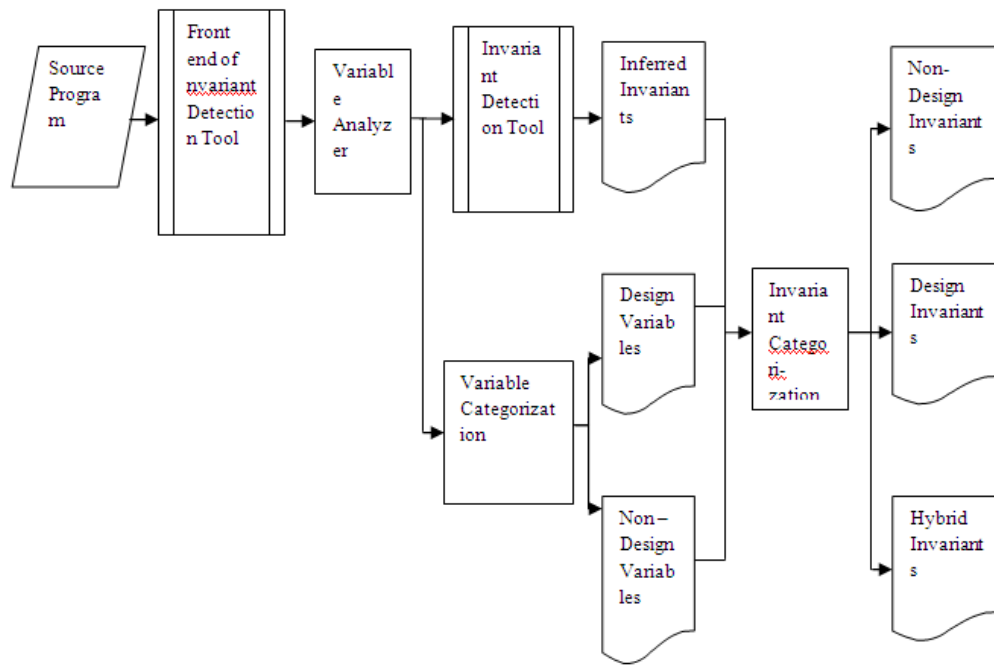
Source Program

Front end of nvariant Detection Tool

Variable Analyzer

Invariant Detection Tool

Inferred Invariants

Non-Design Invariants

Design Variables

Invariant Categori-zation

Design Invariants

Variable Categorization

Non – Design Variables

Hybrid Invariants